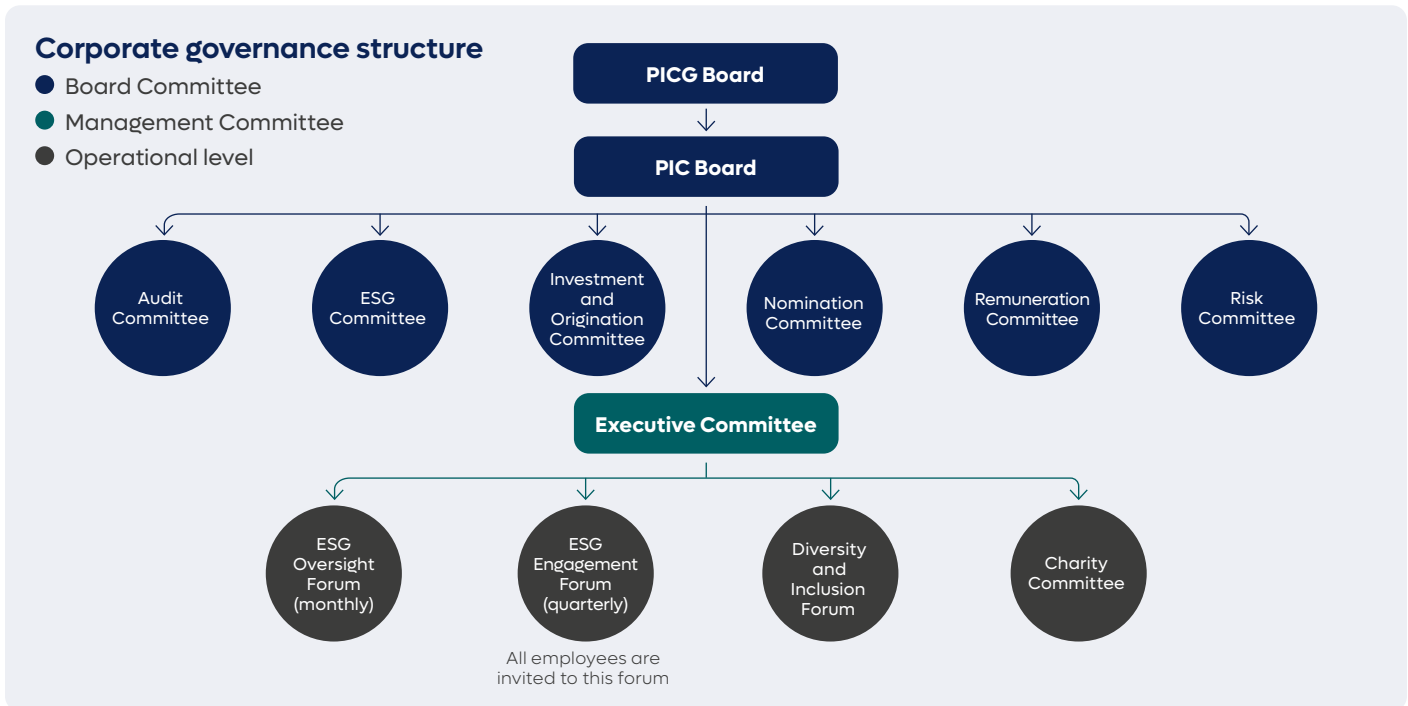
Corporate governance structure
Board Committee
Management Committee
Operational level

PICG Board

PIC Board

Audit Committee

ESG Committee

Investment and Origination Committee

Nomination Committee

Remuneration Committee

Risk Committee

Executive Committee

ESG Oversight Forum (monthly)

ESG Engagement Forum (quarterly)

All employees are invited to this forum

Diversity and Inclusion Forum

Charity Committee